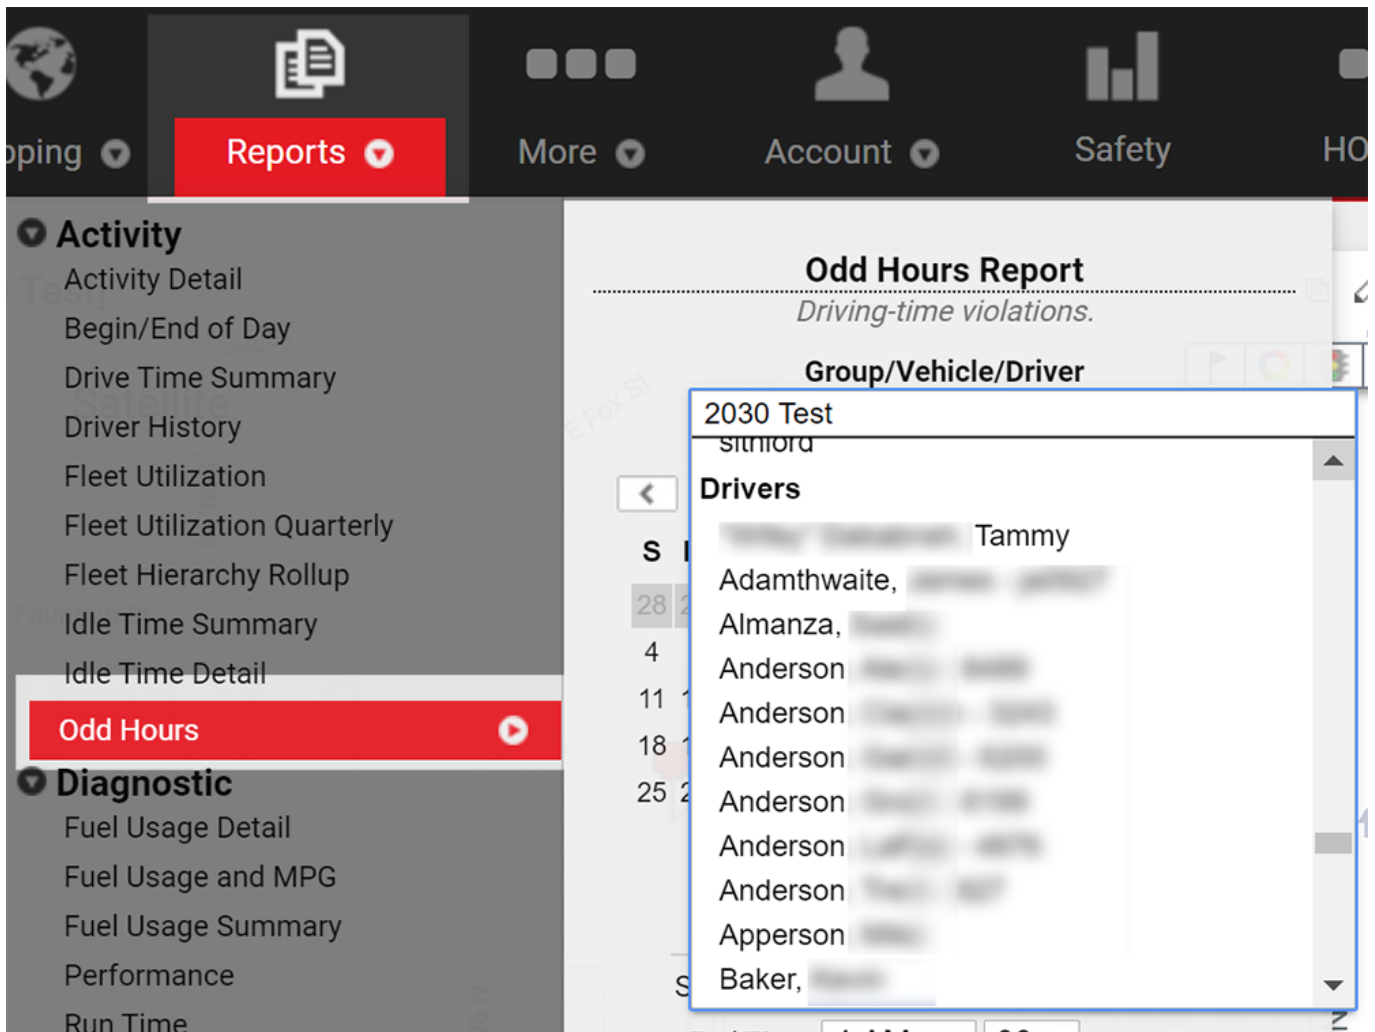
pping
Reports
More
Account
Safety
HO

Activity
Activity Detail
Begin/End of Day
Drive Time Summary
Driver History
Fleet Utilization
Fleet Utilization Quarterly
Fleet Hierarchy Rollup
Idle Time Summary
Idle Time Detail
Odd Hours
Diagnostic
Fuel Usage Detail
Fuel Usage and MPG
Fuel Usage Summary
Performance
Run Time

Odd Hours Report
Driving-time violations.

Group/Vehicle/Driver
2030 Test
sithford
Drivers
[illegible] Tammy
Adamthwaite, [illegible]
Almanza, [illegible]
Anderson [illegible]
Anderson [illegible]
Anderson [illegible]
Anderson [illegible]
Anderson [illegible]
Anderson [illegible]
Apperson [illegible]
Baker, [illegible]

S
28
4
11
18
25